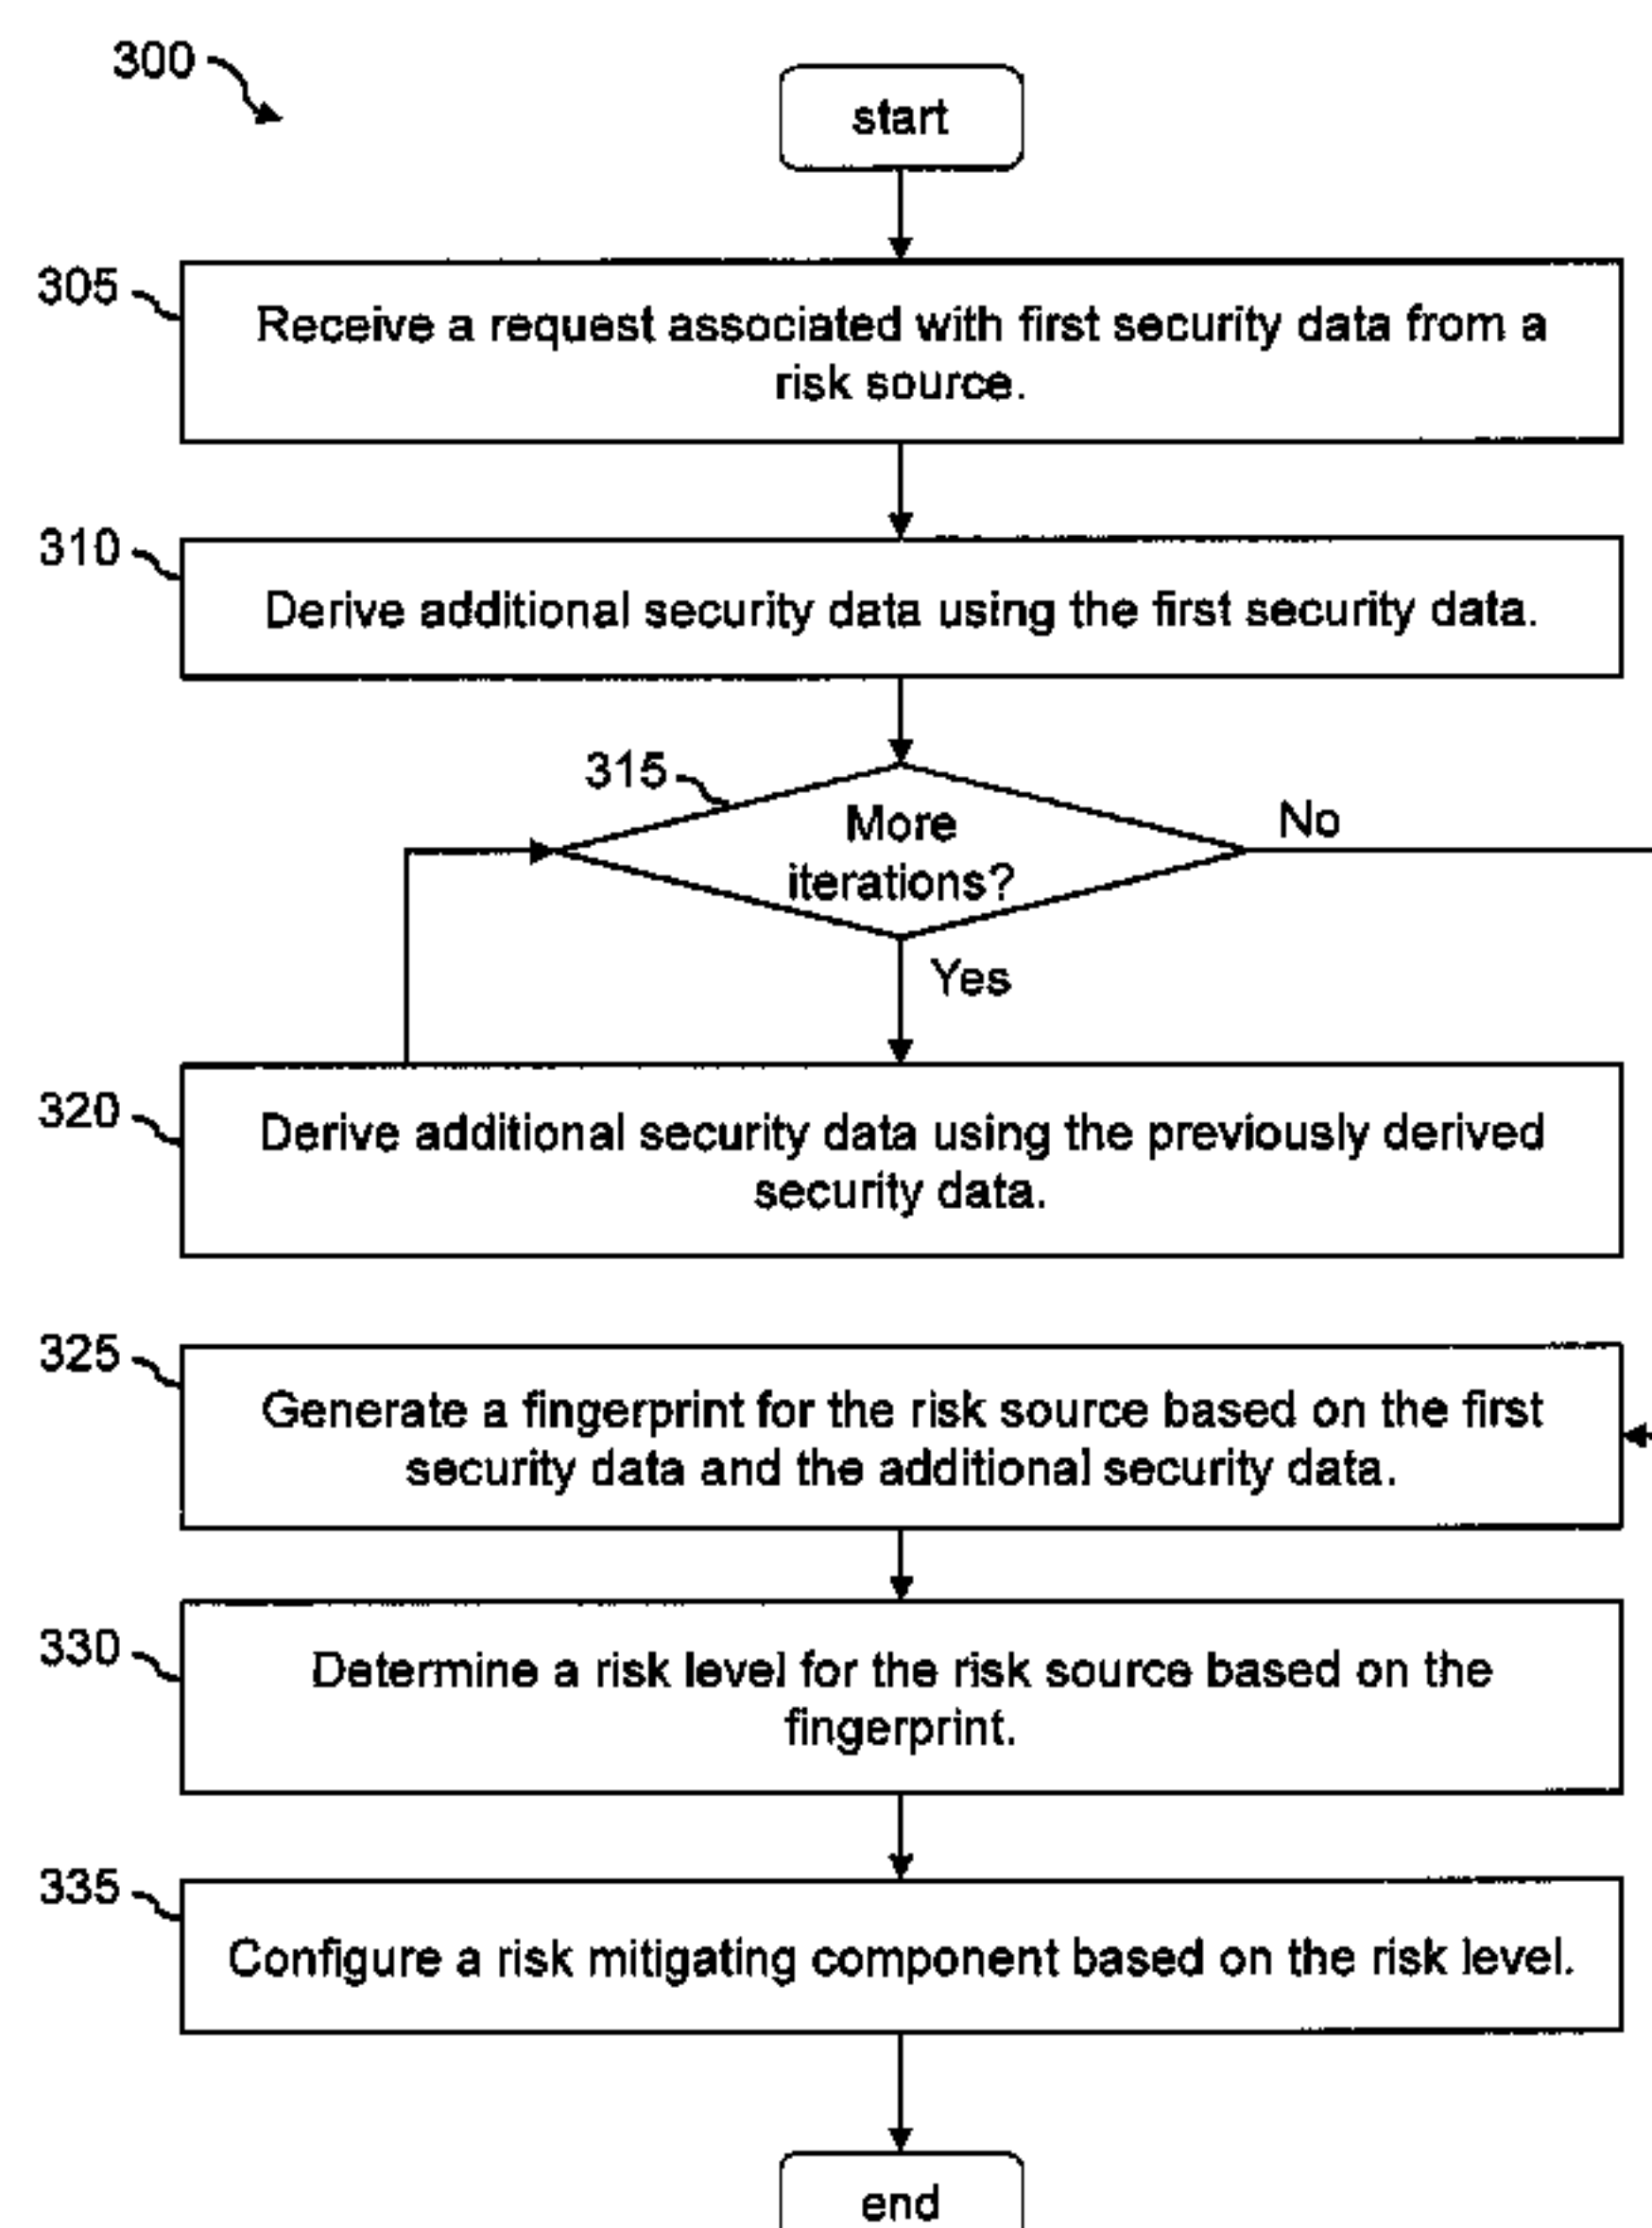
300

start

305 Receive a request associated with first security data from a risk source.

310 Derive additional security data using the first security data.

315 More iterations?

No

Yes

320 Derive additional security data using the previously derived security data.

325 Generate a fingerprint for the risk source based on the first security data and the additional security data.

330 Determine a risk level for the risk source based on the fingerprint.

335 Configure a risk mitigating component based on the risk level.

end